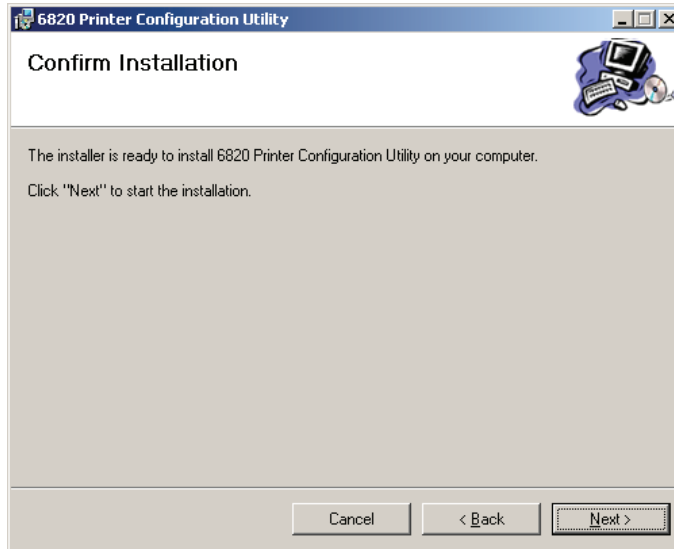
6820 Printer Configuration Utility

Confirm Installation

The installer is ready to install 6820 Printer Configuration Utility on your computer.

Click "Next" to start the installation.

Cancel

< Back

Next >